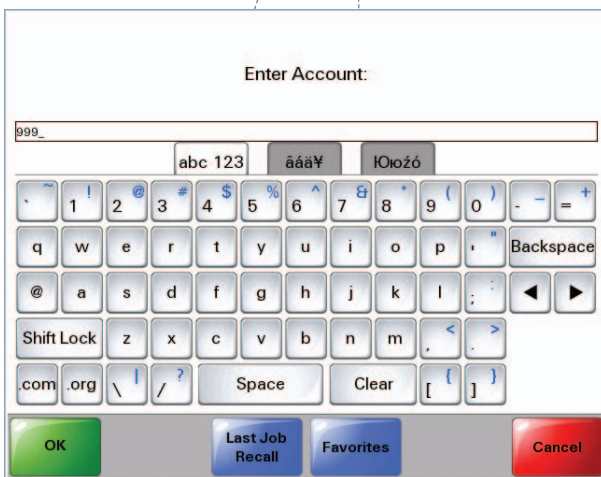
Enter Account:

999_

abc 123 | âáä¥ | Ꙕюżó

` ~ | 1 ! | 2 @ | 3 # | 4 $ | 5 % | 6 ^ | 7 & | 8 * | 9 ( | 0 ) | - _ | = +

q w e r t y u i o p ' " Backspace

@ a s d f g h j k l ; : ◀ ▶

Shift Lock z x c v b n m , < . >

.com .org \ | / ? Space Clear [ { ] }

OK

Last Job Recall

Favorites

Cancel